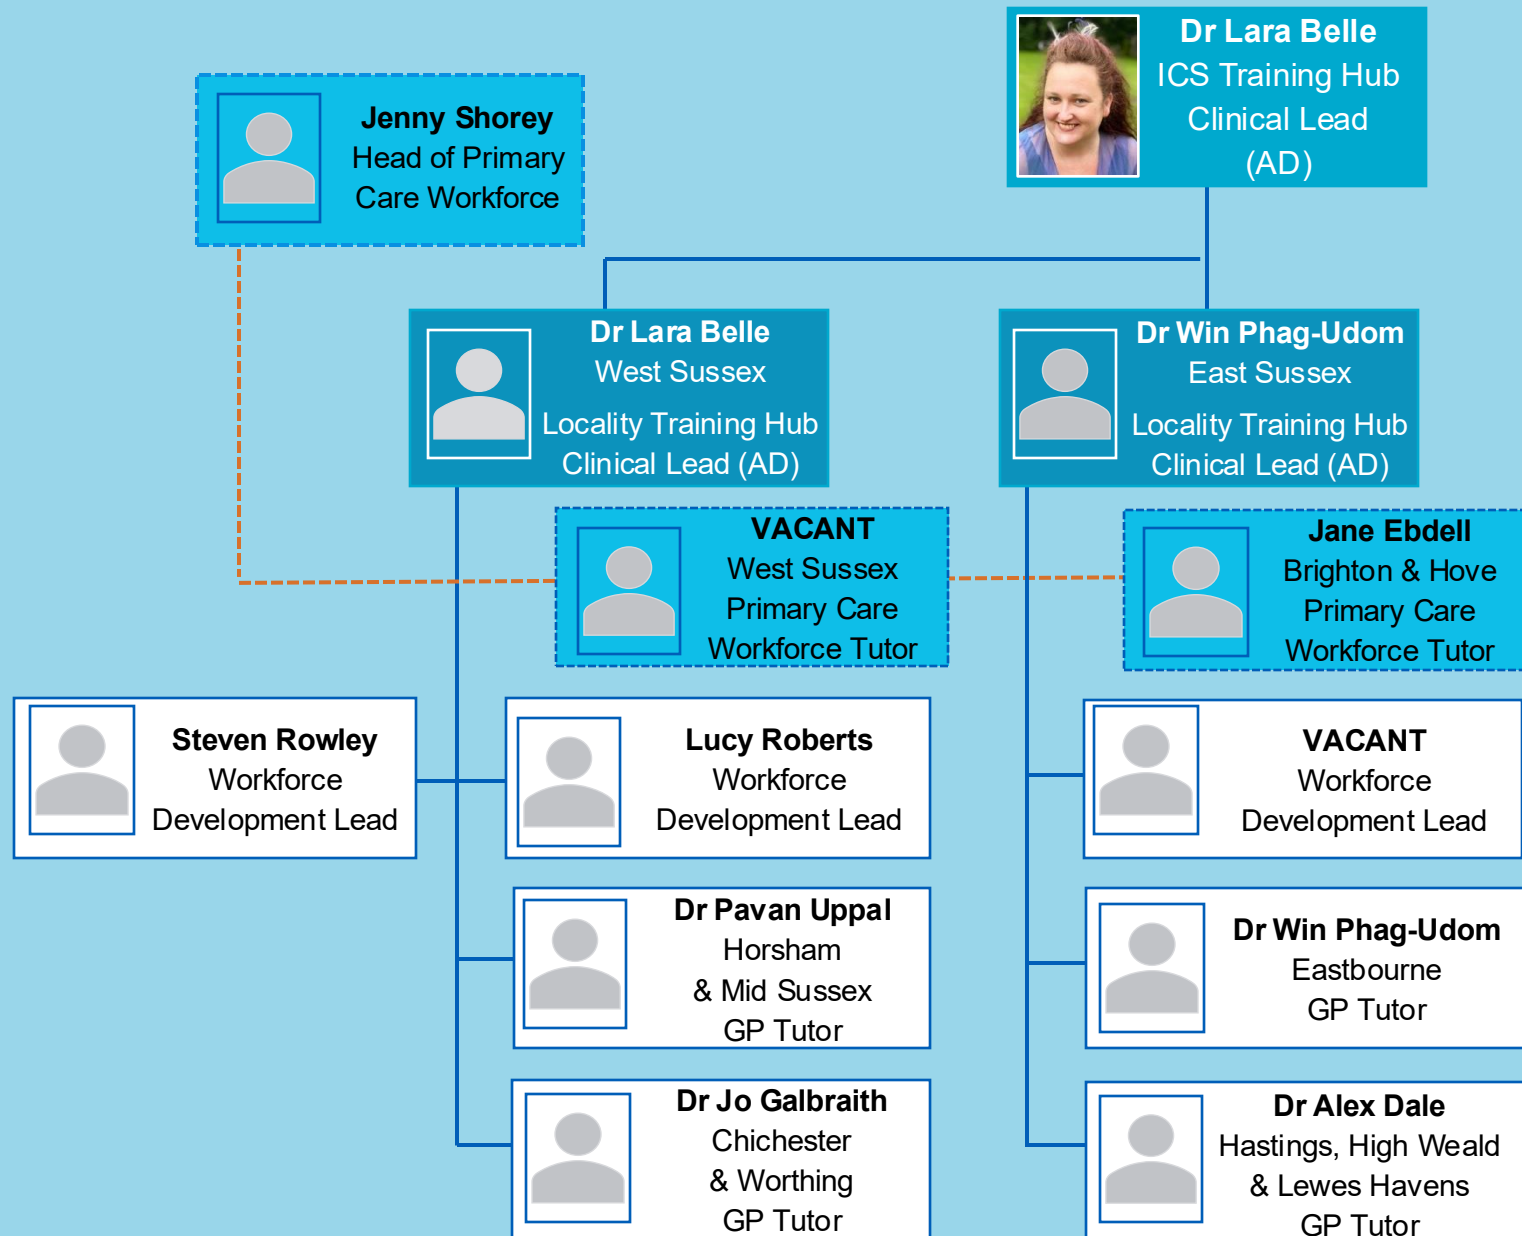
Dr Lara Belle
ICS Training Hub
Clinical Lead
(AD)

Jenny Shorey
Head of Primary
Care Workforce

Dr Lara Belle
West Sussex
Locality Training Hub
Clinical Lead (AD)

Dr Win Phag-Udom
East Sussex
Locality Training Hub
Clinical Lead (AD)

VACANT
West Sussex
Primary Care
Workforce Tutor

Jane Ebdell
Brighton & Hove
Primary Care
Workforce Tutor

Steven Rowley
Workforce
Development Lead

Lucy Roberts
Workforce
Development Lead

VACANT
Workforce
Development Lead

Dr Pavan Uppal
Horsham
& Mid Sussex
GP Tutor

Dr Win Phag-Udom
Eastbourne
GP Tutor

Dr Jo Galbraith
Chichester
& Worthing
GP Tutor

Dr Alex Dale
Hastings, High Weald
& Lewes Havens
GP Tutor